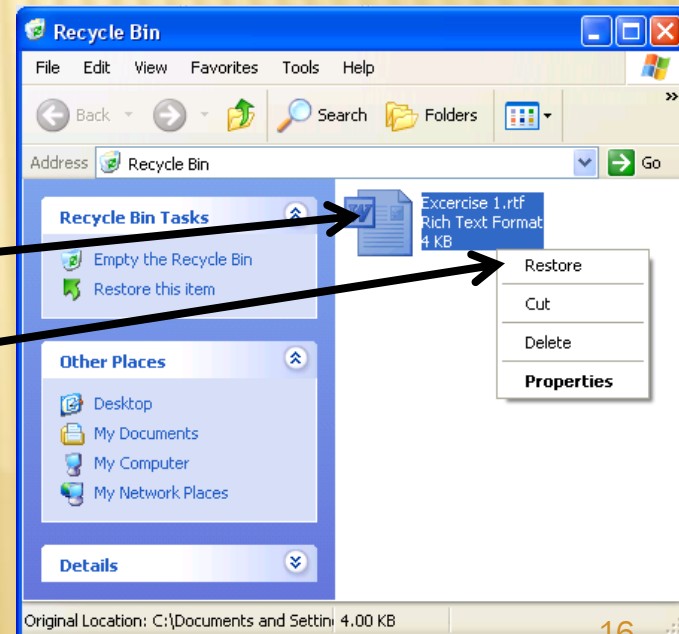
Recycle Bin

File Edit View Favorites Tools Help

Back Search Folders

Address Recycle Bin Go

Recycle Bin Tasks

Empty the Recycle Bin

Restore this item

Other Places

Desktop

My Documents

My Computer

My Network Places

Details

Excercise 1.rtf
Rich Text Format
4 KB

Restore

Cut

Delete

Properties

Original Location: C:\Documents and Settin 4.00 KB

16